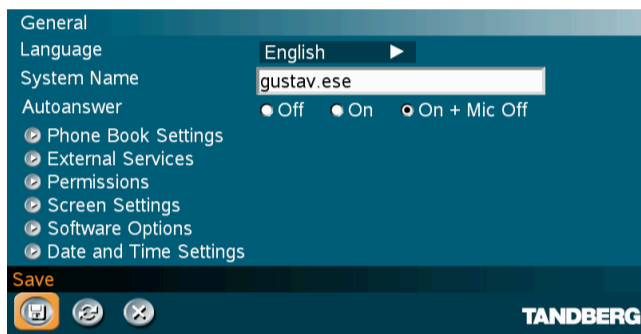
General
Language English ▶
System Name gustav.ese
Autoanswer Off On On + Mic Off
Phone Book Settings
External Services
Permissions
Screen Settings
Software Options
Date and Time Settings
Save
TANDBERG